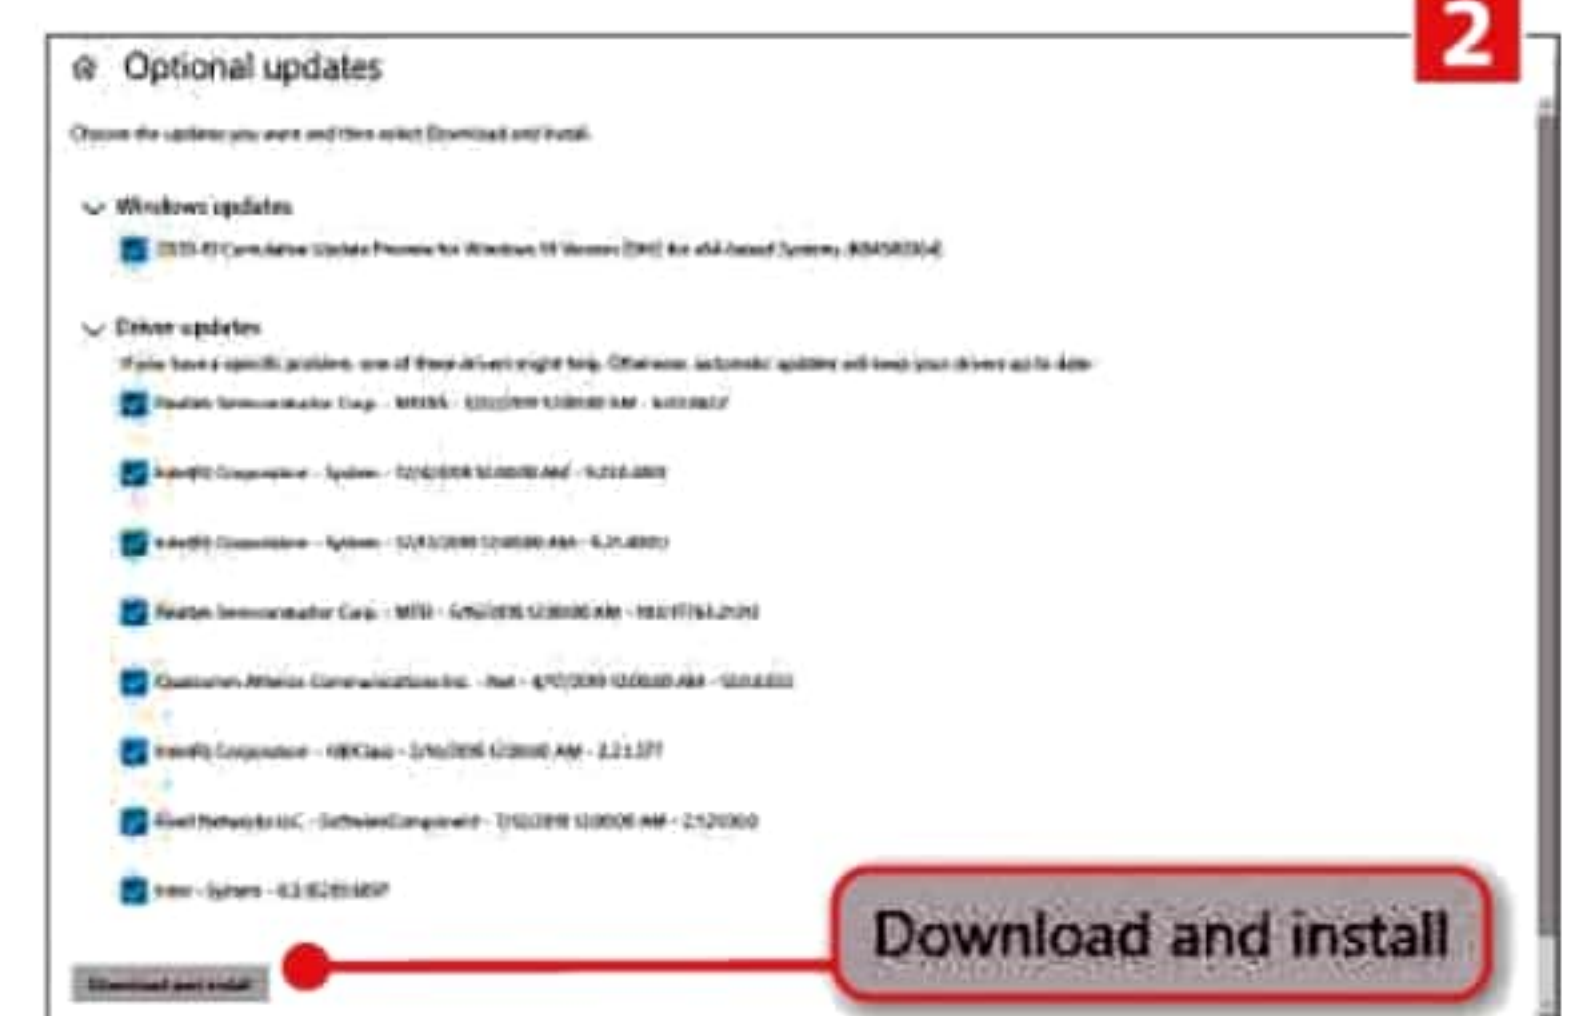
2

Optional updates

Choose the updates you want and then select Download and install.

Windows updates

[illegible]

Driver updates

If you have a specific problem, one of these drivers might help. Otherwise, automatic updates will keep your drivers up to date.

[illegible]

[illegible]

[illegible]

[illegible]

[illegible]

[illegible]

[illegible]

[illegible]

Download and install

Download and install